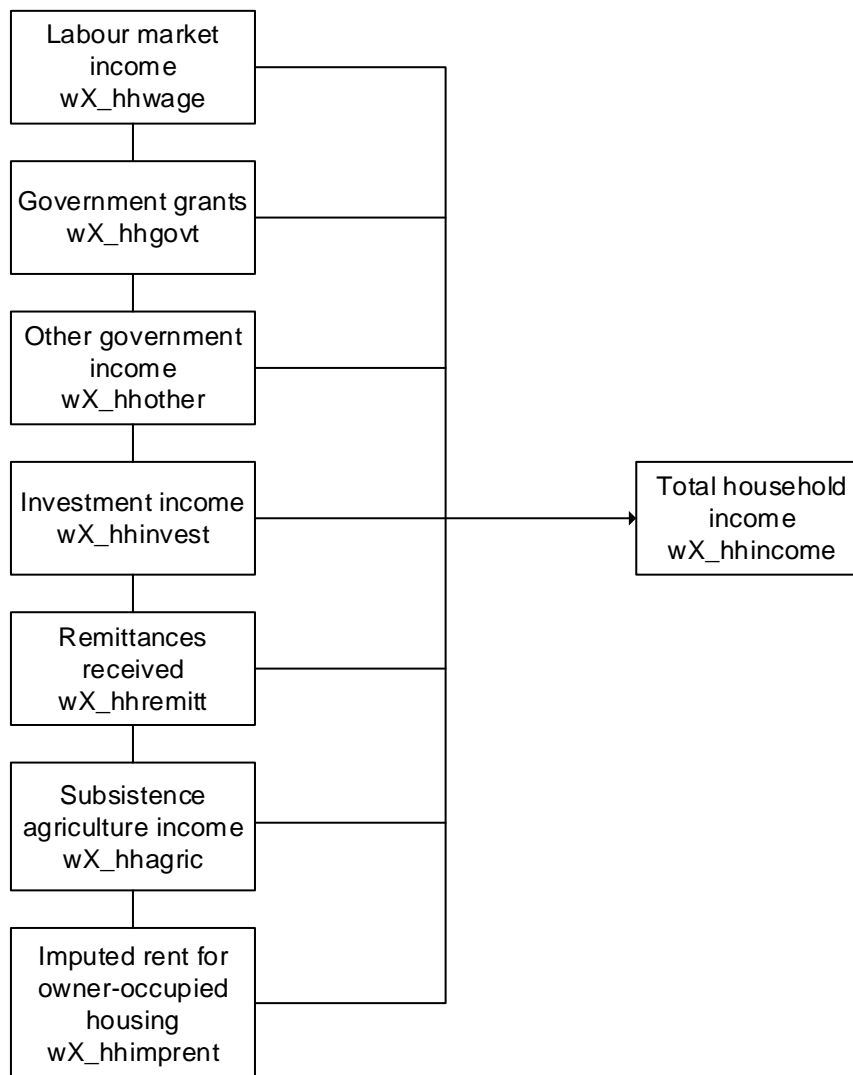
Labour market income wX_hhwage

Government grants wX_hhgovt

Other government income wX_hhother

Investment income wX_hhinvest

Remittances received wX_hhremitt

Subsistence agriculture income wX_hhagric

Imputed rent for owner-occupied housing wX_hhimprent

Total household income wX_hhincome